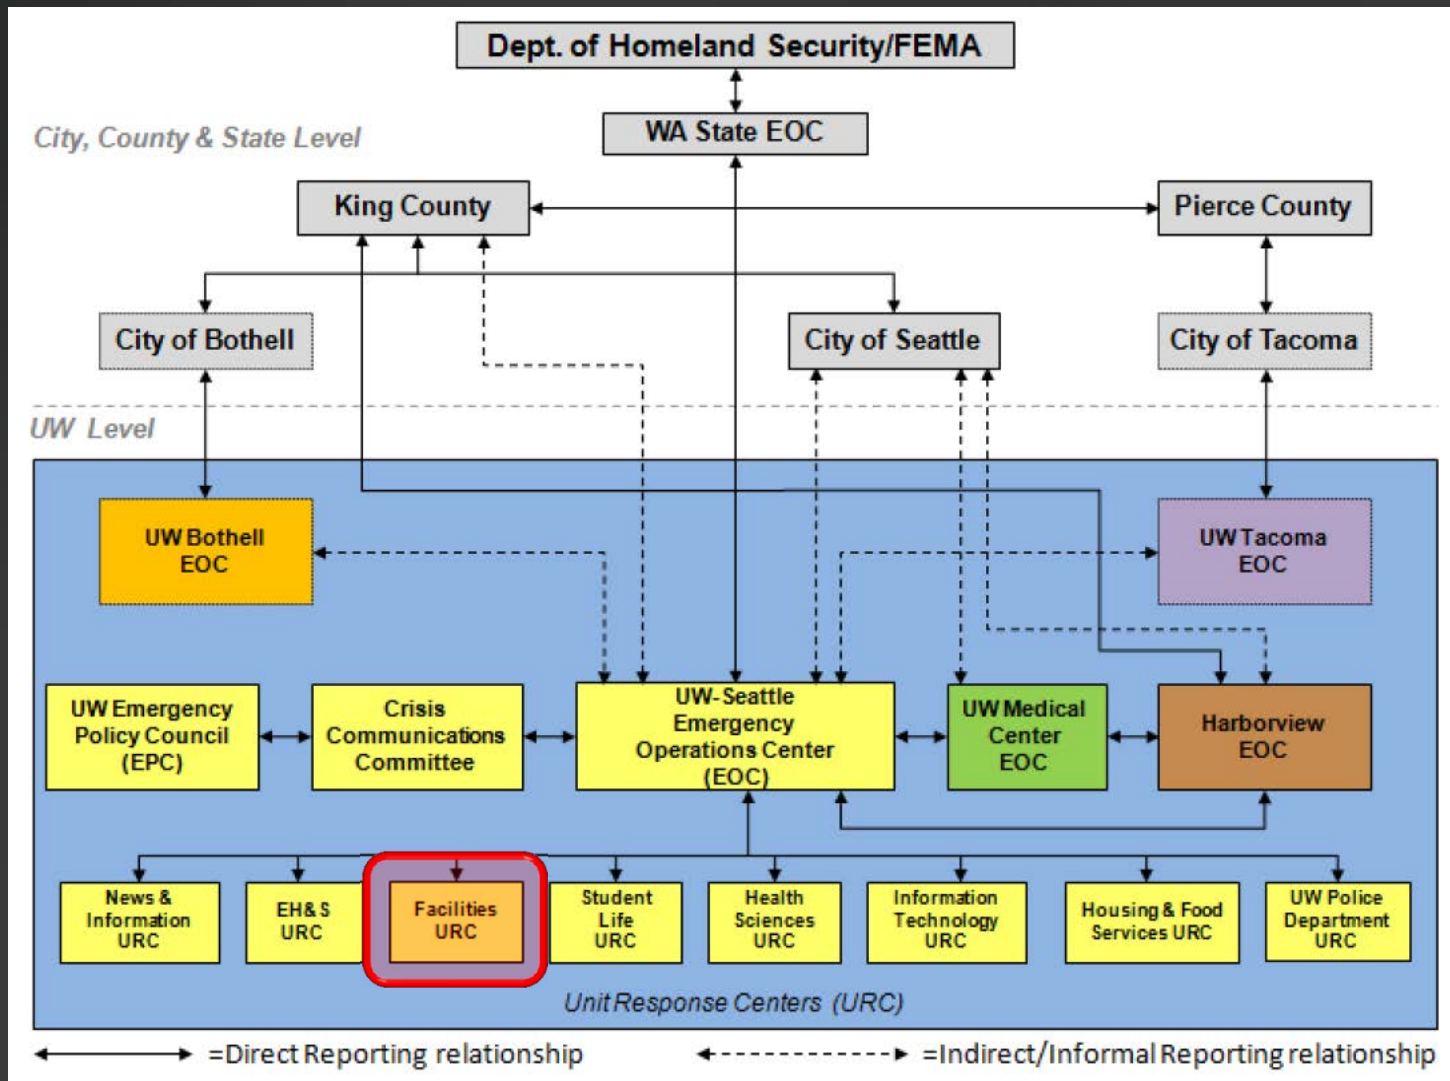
Dept. of Homeland Security/FEMA

City, County & State Level

WA State EOC

King County

Pierce County

City of Bothell

City of Seattle

City of Tacoma

UW Level

UW Bothell EOC

UW Tacoma EOC

UW Emergency Policy Council (EPC)

Crisis Communications Committee

UW-Seattle Emergency Operations Center (EOC)

UW Medical Center EOC

Harborview EOC

News & Information URC

EH&S URC

Facilities URC

Student Life URC

Health Sciences URC

Information Technology URC

Housing & Food Services URC

UW Police Department URC

Unit Response Centers (URC)

=Direct Reporting relationship

=Indirect/Informal Reporting relationship